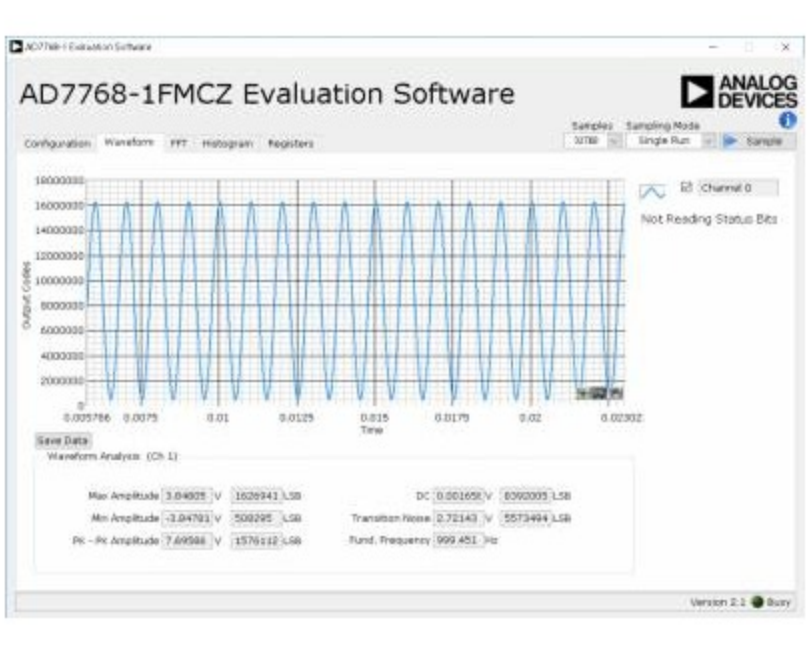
AD7768-1 Evaluation Software

AD7768-1FMCZ Evaluation Software

ANALOG DEVICES

Configuration Waveform FFT Histogram Registers

Samples 32768

Sampling Mode Single Run

Sample

18000000
16000000
14000000
12000000
10000000
8000000
6000000
4000000
2000000
0

Output Codes

0.005766 0.0075 0.01 0.0125 0.015 0.0175 0.02 0.02302

Time

Channel 0

Not Reading Status Bits

Save Data

Waveform Analysis (Ch 1)

| | | | | |
|---|---|---|---|---|
| Max Amplitude | 3.84805 | V | 1626941 | LSB |
| Min Amplitude | -3.84781 | V | 508295 | LSB |
| Pk - Pk Amplitude | 7.69586 | V | 1576112 | LSB |

| | | | | |
|---|---|---|---|---|
| DC | 0.001658 | V | 8392005 | LSB |
| Transition Noise | 2.72143 | V | 5573494 | LSB |
| Fund. Frequency | 999.451 | Hz | | |

Version 2.1 Busy